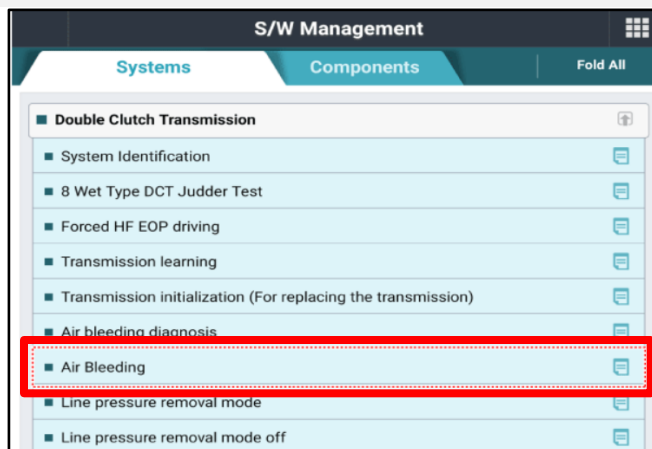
S/W Management

Systems

Components

Fold All

Double Clutch Transmission

System Identification

8 Wet Type DCT Judder Test

Forced HF EOP driving

Transmission learning

Transmission initialization (For replacing the transmission)

Air bleeding diagnosis

Air Bleeding

Line pressure removal mode

Line pressure removal mode off